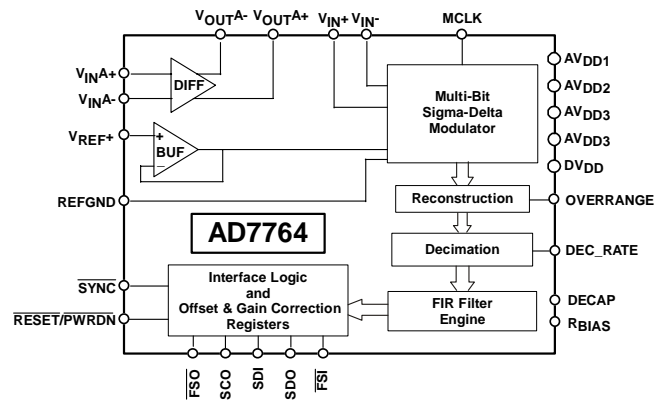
$V_{OUT}A-$ $V_{OUT}A+$ $V_{IN}+$ $V_{IN}-$ MCLK

$V_{IN}A+$
$V_{IN}A-$
DIFF

$V_{REF}+$
+
BUF
−

Multi-Bit Sigma-Delta Modulator

$AV_{DD1}$
$AV_{DD2}$
$AV_{DD3}$
$AV_{DD3}$
$DV_{DD}$

REFGND

Reconstruction

OVERRANGE

AD7764

Decimation

DEC_RATE

$\overline{SYNC}$
$\overline{RESET}/\overline{PWRDN}$

Interface Logic and Offset & Gain Correction Registers

FIR Filter Engine

DECAP
$R_{BIAS}$

$\overline{FSO}$ SCO SDI SDO $\overline{FSI}$